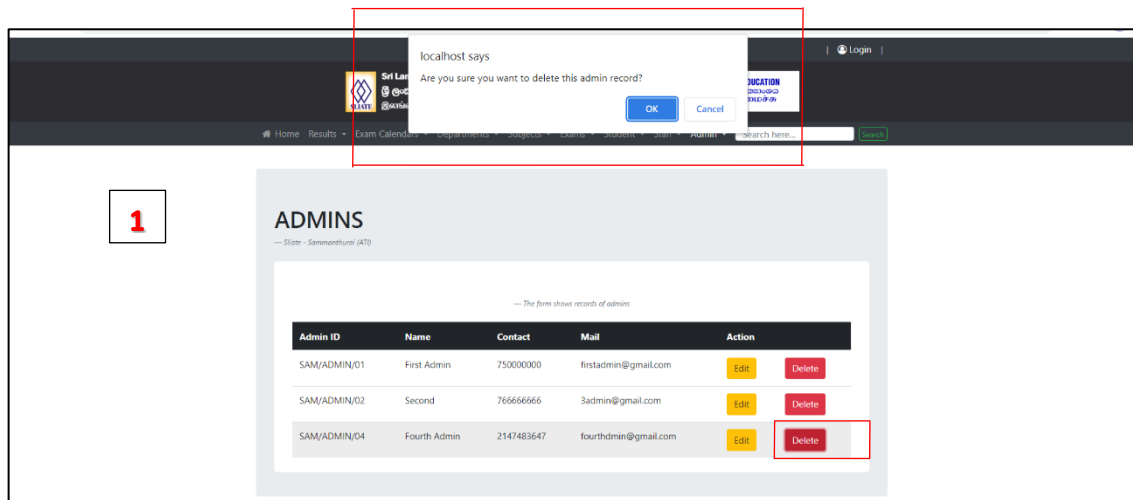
| Login |

localhost says
Are you sure you want to delete this admin record?
OK Cancel

Sri Lan
SLIATE
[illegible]
DUCATION

Home Results Exam Calendars Department Subjects Exams Student Staff Admin Search here... Search

1

ADMINS
— Sliate - Sammanthurai (ATI)

— The form shows records of admins

| Admin ID | Name | Contact | Mail | Action | |
|---|---|---|---|---|---|
| SAM/ADMIN/01 | First Admin | 750000000 | firstadmin@gmail.com | Edit | Delete |
| SAM/ADMIN/02 | Second | 766666666 | 3admin@gmail.com | Edit | Delete |
| SAM/ADMIN/04 | Fourth Admin | 2147483647 | fourthdmin@gmail.com | Edit | Delete |